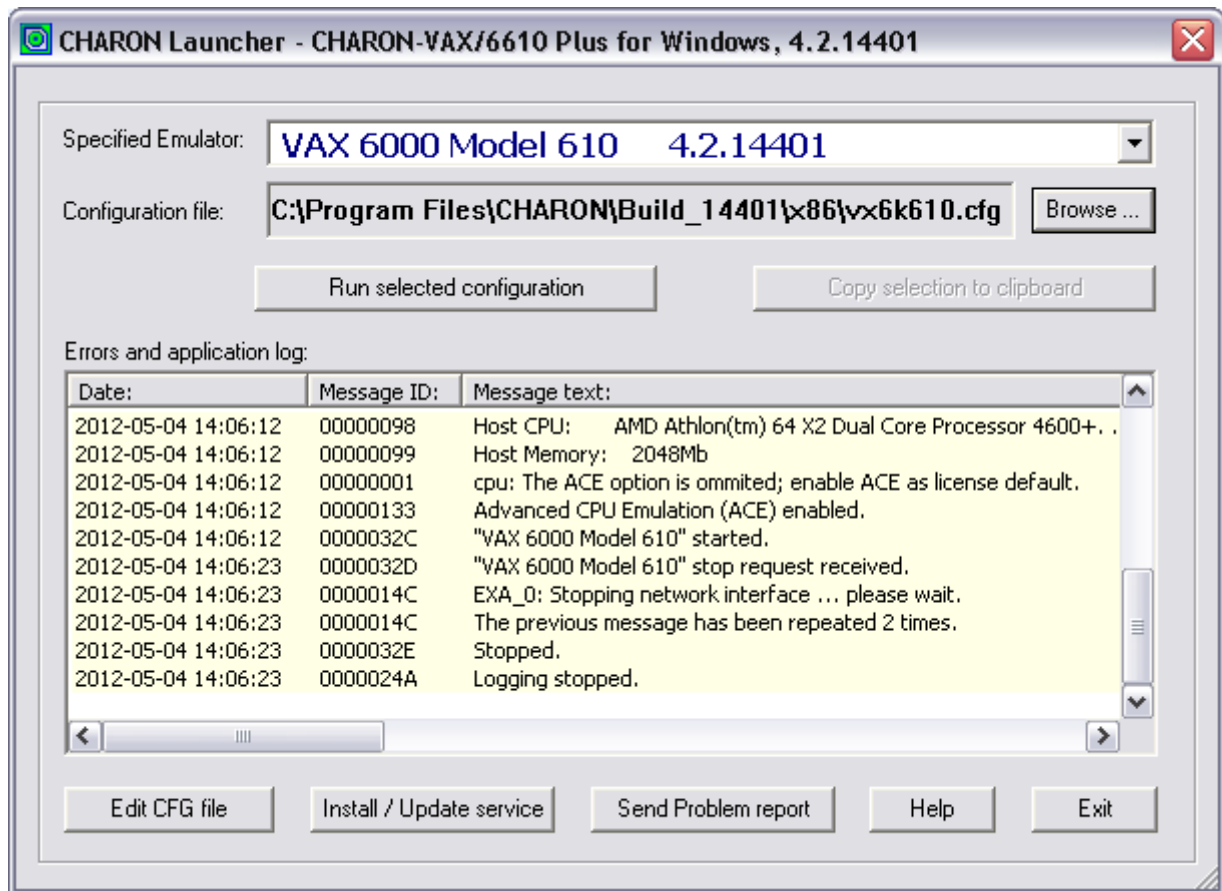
CHARON Launcher - CHARON-VAX/6610 Plus for Windows, 4.2.14401

Specified Emulator: VAX 6000 Model 610 4.2.14401

Configuration file: C:\Program Files\CHARON\Build_14401\x86\vx6k610.cfg

Browse ...

Run selected configuration

Copy selection to clipboard

Errors and application log:

| Date: | Message ID: | Message text: |
|---|---|---|
| 2012-05-04 14:06:12 | 00000098 | Host CPU: AMD Athlon(tm) 64 X2 Dual Core Processor 4600+. . |
| 2012-05-04 14:06:12 | 00000099 | Host Memory: 2048Mb |
| 2012-05-04 14:06:12 | 00000001 | cpu: The ACE option is ommited; enable ACE as license default. |
| 2012-05-04 14:06:12 | 00000133 | Advanced CPU Emulation (ACE) enabled. |
| 2012-05-04 14:06:12 | 0000032C | "VAX 6000 Model 610" started. |
| 2012-05-04 14:06:23 | 0000032D | "VAX 6000 Model 610" stop request received. |
| 2012-05-04 14:06:23 | 0000014C | EXA_0: Stopping network interface ... please wait. |
| 2012-05-04 14:06:23 | 0000014C | The previous message has been repeated 2 times. |
| 2012-05-04 14:06:23 | 0000032E | Stopped. |
| 2012-05-04 14:06:23 | 0000024A | Logging stopped. |

Edit CFG file

Install / Update service

Send Problem report

Help

Exit